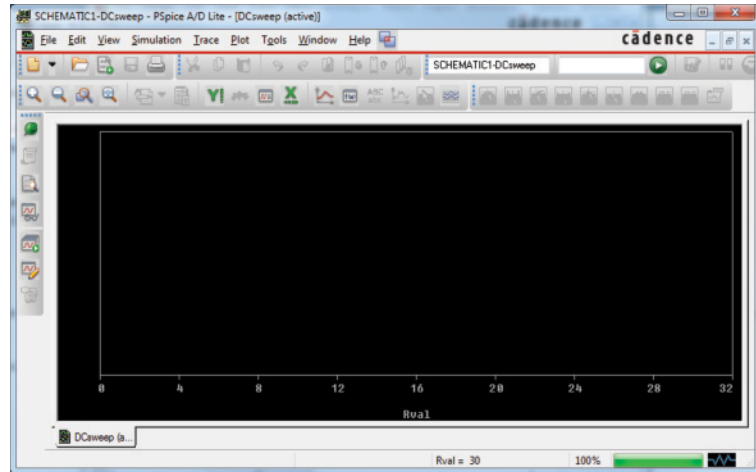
SCHEMATIC1-DCsweep - PSpice A/D Lite - [DCsweep (active)]

cādence

File Edit View Simulation Trace Plot Tools Window Help

SCHEMATIC1-DCsweep

0 4 8 12 16 20 24 28 32

Rval

DCsweep (a...

Rval = 30

100%